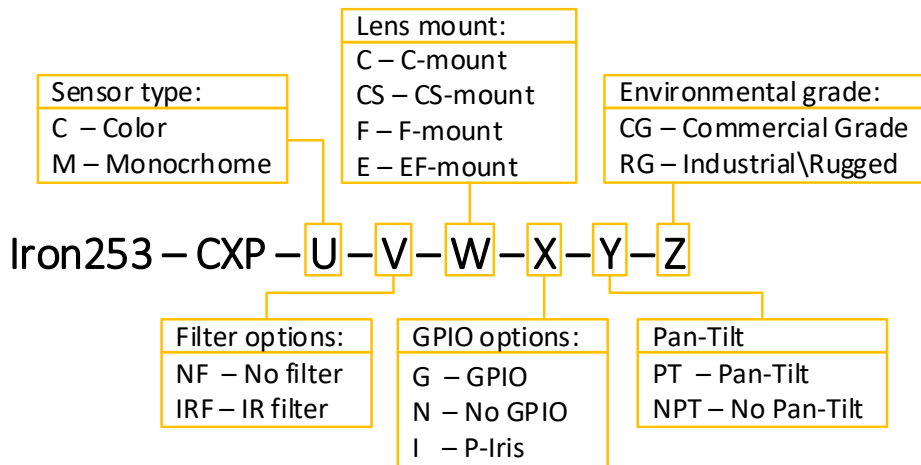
Lens mount:
C – C-mount
CS – CS-mount
F – F-mount
E – EF-mount

Sensor type:
C – Color
M – Monocrhome

Environmental grade:
CG – Commercial Grade
RG – Industrial\Rugged

Iron253 – CXP – U – V – W – X – Y – Z

Filter options:
NF – No filter
IRF – IR filter

GPIO options:
G – GPIO
N – No GPIO
I – P-Iris

Pan-Tilt
PT – Pan-Tilt
NPT – No Pan-Tilt